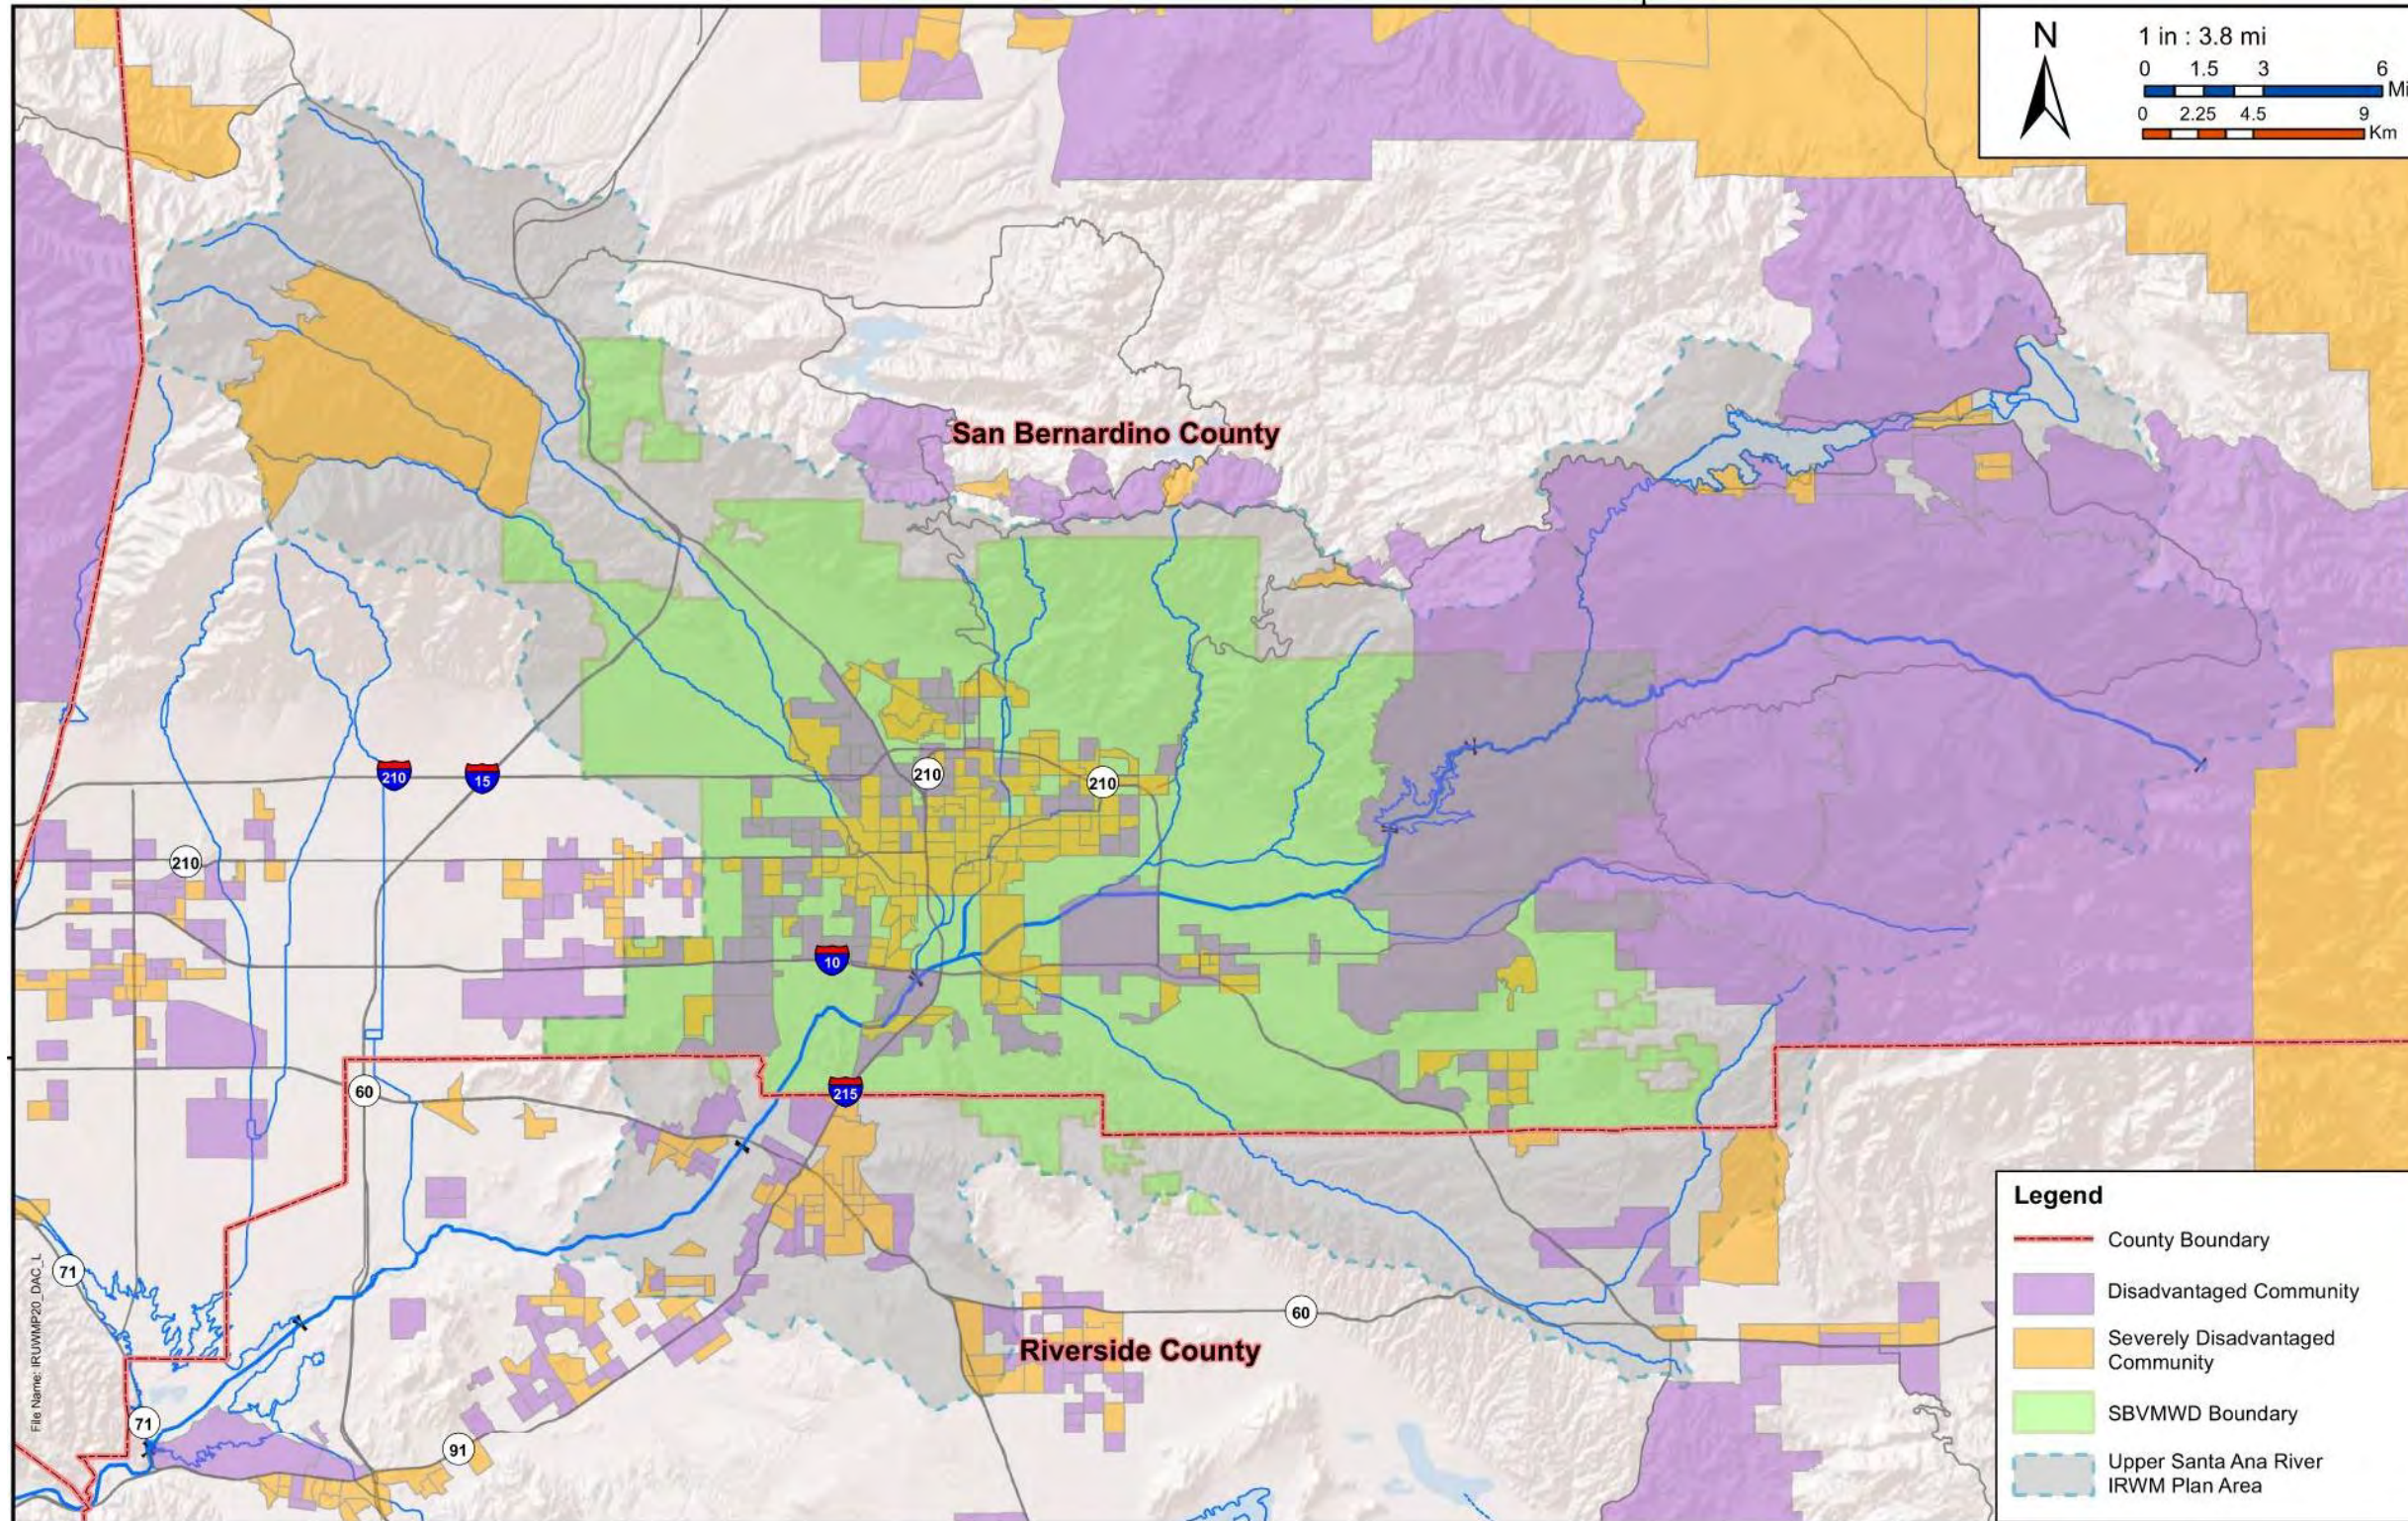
N

1 in : 3.8 mi

0 1.5 3 6 Mi

0 2.25 4.5 9 Km

San Bernardino County

210

15

210

210

210

10

215

60

60

71

71

91

Riverside County

File Name: IRUWMP20_DAC_L

Legend

County Boundary

Disadvantaged Community

Severely Disadvantaged Community

SBVMWD Boundary

Upper Santa Ana River IRWM Plan Area